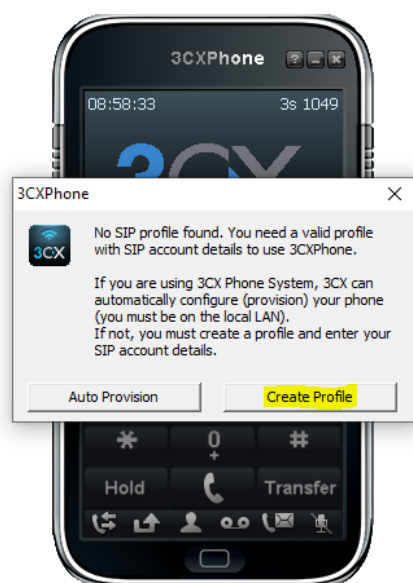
3CXPhone

08:58:33

3s 1049

3CXPhone

×

3CX

No SIP profile found. You need a valid profile with SIP account details to use 3CXPhone.

If you are using 3CX Phone System, 3CX can automatically configure (provision) your phone (you must be on the local LAN).
If not, you must create a profile and enter your SIP account details.

Auto Provision

Create Profile

*

0
+

#

Hold

Transfer